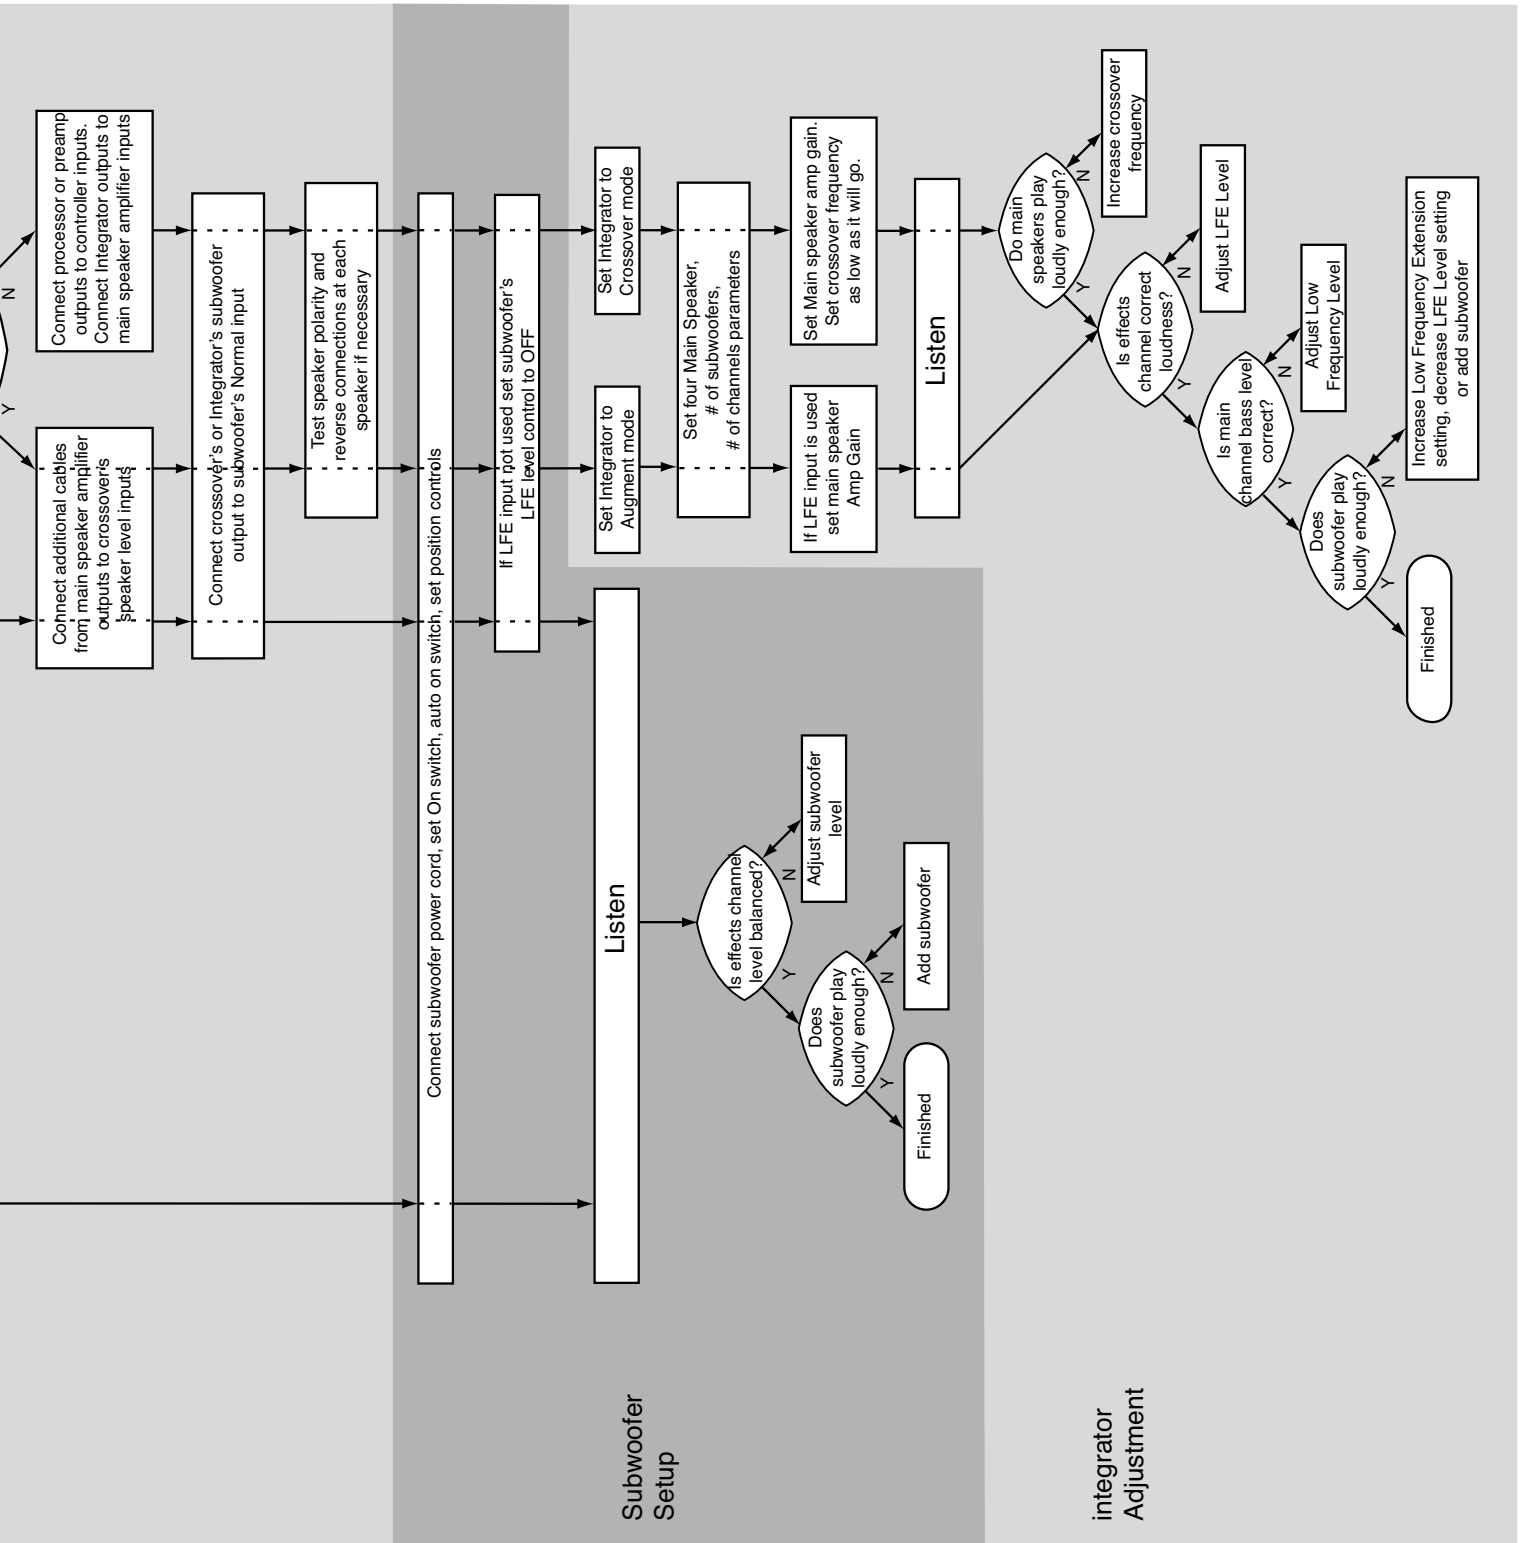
N

Y

Connect processor or preamp outputs to controller inputs. Connect Integrator outputs to main speaker amplifier inputs

Connect additional cables from main speaker amplifier outputs to crossover's speaker level inputs

Connect crossover's or Integrator's subwoofer output to subwoofer's Normal input

Test speaker polarity and reverse connections at each speaker if necessary

Connect subwoofer power cord, set On switch, auto on switch, set position controls

If LFE input not used set subwoofer's LFE level control to OFF

Set Integrator to Crossover mode

Set Integrator to Augment mode

Set four Main Speaker, # of subwoofers, # of channels parameters

Set Main speaker amp gain. Set crossover frequency as low as it will go.

If LFE input is used set main speaker Amp Gain

Listen

Do main speakers play loudly enough?

N

Y

Increase crossover frequency

Is effects channel correct loudness?

N

Y

Adjust LFE Level

Is main channel bass level correct?

N

Y

Adjust Low Frequency Level

Does subwoofer play loudly enough?

N

Y

Increase Low Frequency Extension setting, decrease LFE Level setting or add subwoofer

Finished

Listen

Is effects channel level balanced?

N

Y

Adjust subwoofer level

Does subwoofer play loudly enough?

N

Y

Add subwoofer

Finished

Subwoofer Setup

integrator Adjustment